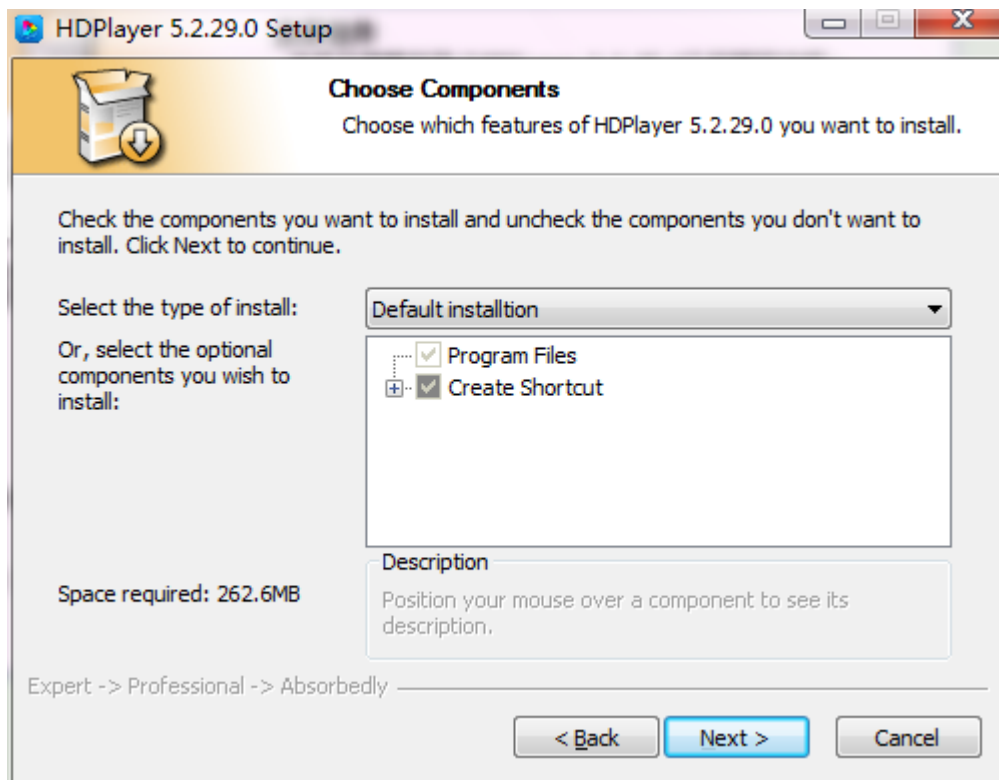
HDPlayer 5.2.29.0 Setup

Choose Components

Choose which features of HDPlayer 5.2.29.0 you want to install.

Check the components you want to install and uncheck the components you don't want to install. Click Next to continue.

Select the type of install:

Default installtion

Or, select the optional components you wish to install:

Program Files

Create Shortcut

Description

Position your mouse over a component to see its description.

Space required: 262.6MB

Expert -> Professional -> Absorbedly

< Back

Next >

Cancel